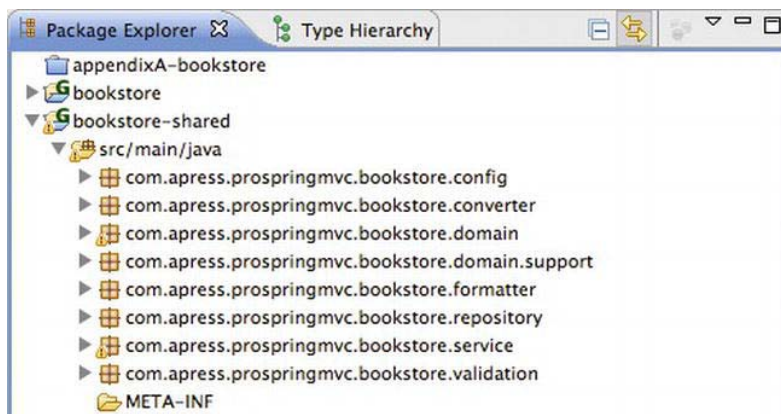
Package Explorer ☒ Type Hierarchy

appendixA-bookstore
bookstore
bookstore-shared
src/main/java
com.apress.prospringmvc.bookstore.config
com.apress.prospringmvc.bookstore.converter
com.apress.prospringmvc.bookstore.domain
com.apress.prospringmvc.bookstore.domain.support
com.apress.prospringmvc.bookstore.formatter
com.apress.prospringmvc.bookstore.repository
com.apress.prospringmvc.bookstore.service
com.apress.prospringmvc.bookstore.validation
META-INF